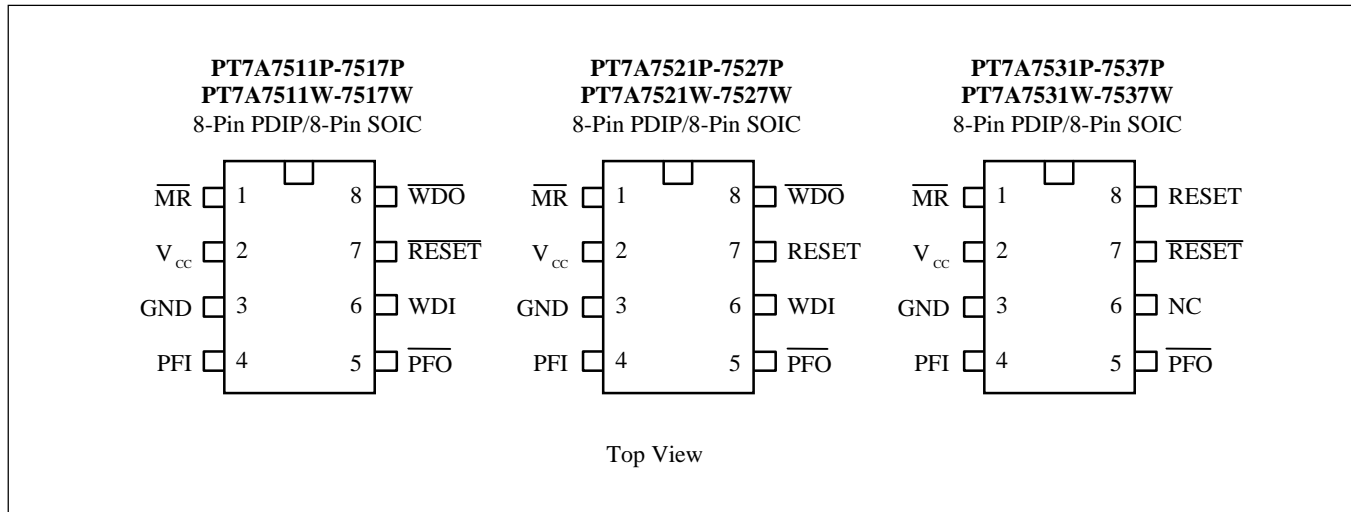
**PT7A7511P-7517P**
**PT7A7511W-7517W**
8-Pin PDIP/8-Pin SOIC

$\overline{MR}$ 1
$V_{cc}$ 2
GND 3
PFI 4
8 $\overline{WDO}$
7 $\overline{RESET}$
6 WDI
5 $\overline{PFO}$

**PT7A7521P-7527P**
**PT7A7521W-7527W**
8-Pin PDIP/8-Pin SOIC

$\overline{MR}$ 1
$V_{cc}$ 2
GND 3
PFI 4
8 $\overline{WDO}$
7 RESET
6 WDI
5 $\overline{PFO}$

**PT7A7531P-7537P**
**PT7A7531W-7537W**
8-Pin PDIP/8-Pin SOIC

$\overline{MR}$ 1
$V_{cc}$ 2
GND 3
PFI 4
8 RESET
7 $\overline{RESET}$
6 NC
5 $\overline{PFO}$

Top View